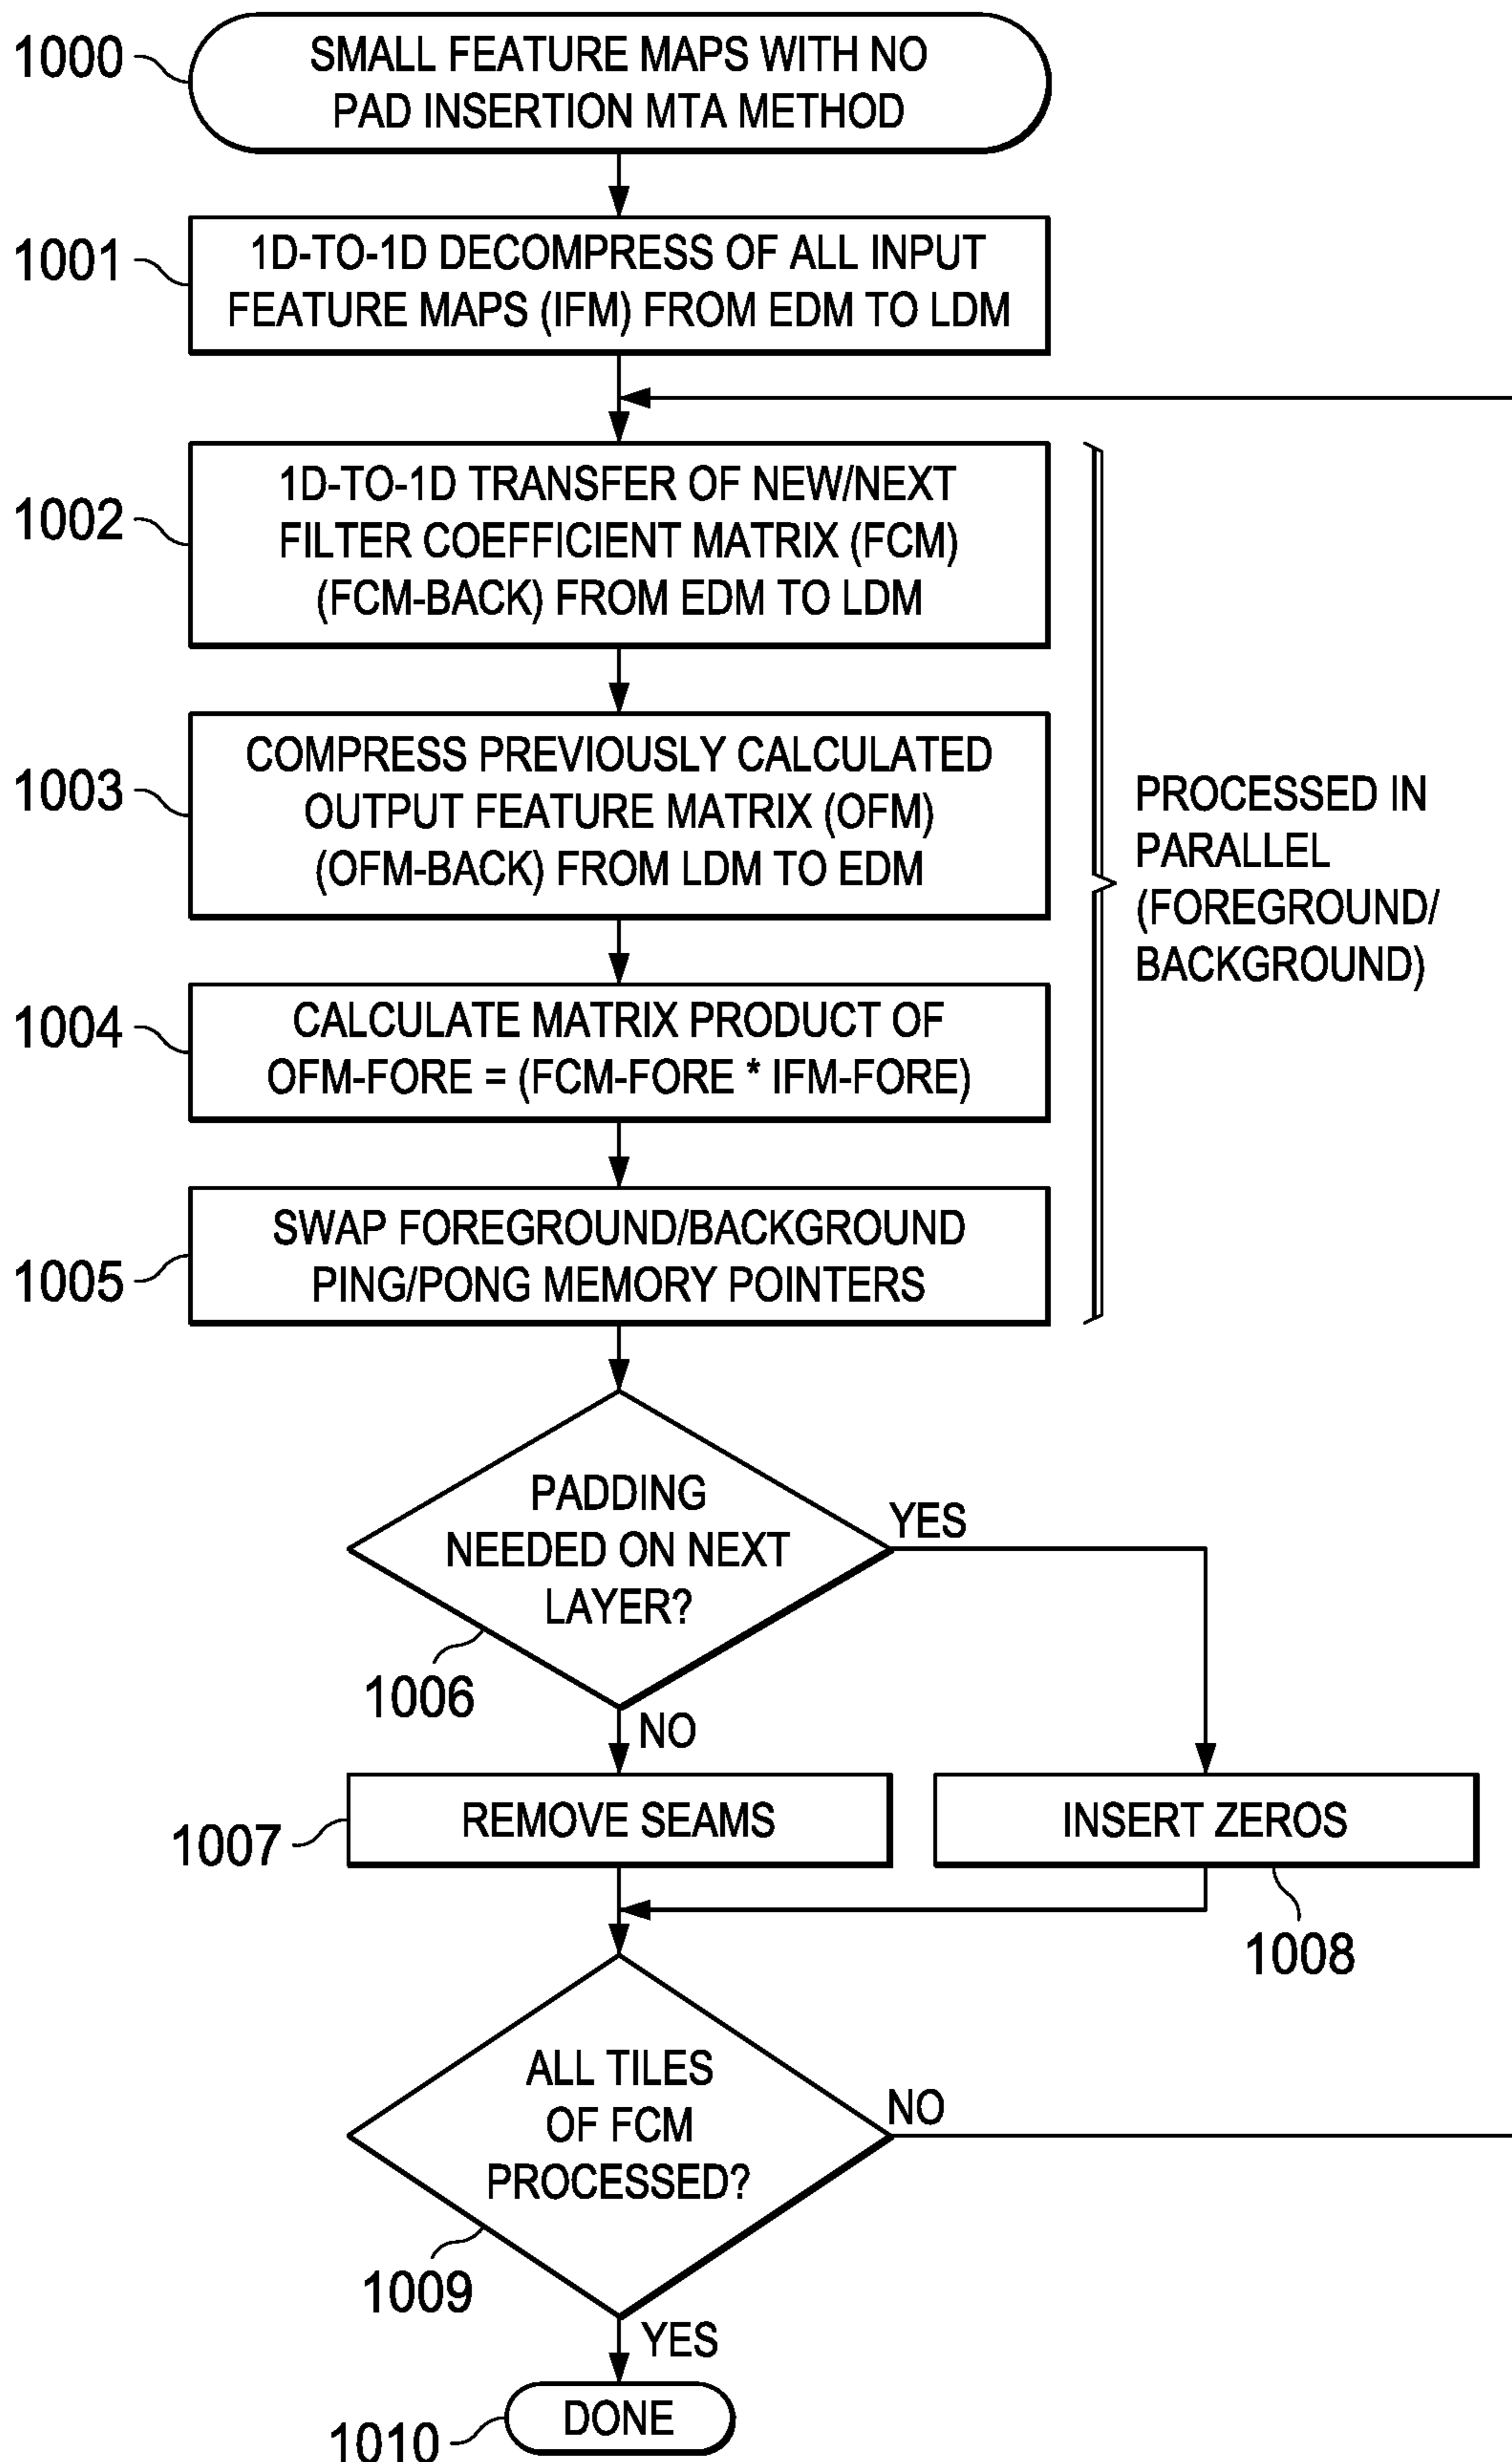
1000
SMALL FEATURE MAPS WITH NO PAD INSERTION MTA METHOD

1001
1D-TO-1D DECOMPRESS OF ALL INPUT FEATURE MAPS (IFM) FROM EDM TO LDM

1002
1D-TO-1D TRANSFER OF NEW/NEXT FILTER COEFFICIENT MATRIX (FCM) (FCM-BACK) FROM EDM TO LDM

1003
COMPRESS PREVIOUSLY CALCULATED OUTPUT FEATURE MATRIX (OFM) (OFM-BACK) FROM LDM TO EDM

PROCESSED IN PARALLEL (FOREGROUND/ BACKGROUND)

1004
CALCULATE MATRIX PRODUCT OF OFM-FORE = (FCM-FORE * IFM-FORE)

1005
SWAP FOREGROUND/BACKGROUND PING/PONG MEMORY POINTERS

PADDING NEEDED ON NEXT LAYER?
1006
YES
NO

1007
REMOVE SEAMS

INSERT ZEROS
1008

ALL TILES OF FCM PROCESSED?
1009
NO
YES

1010
DONE